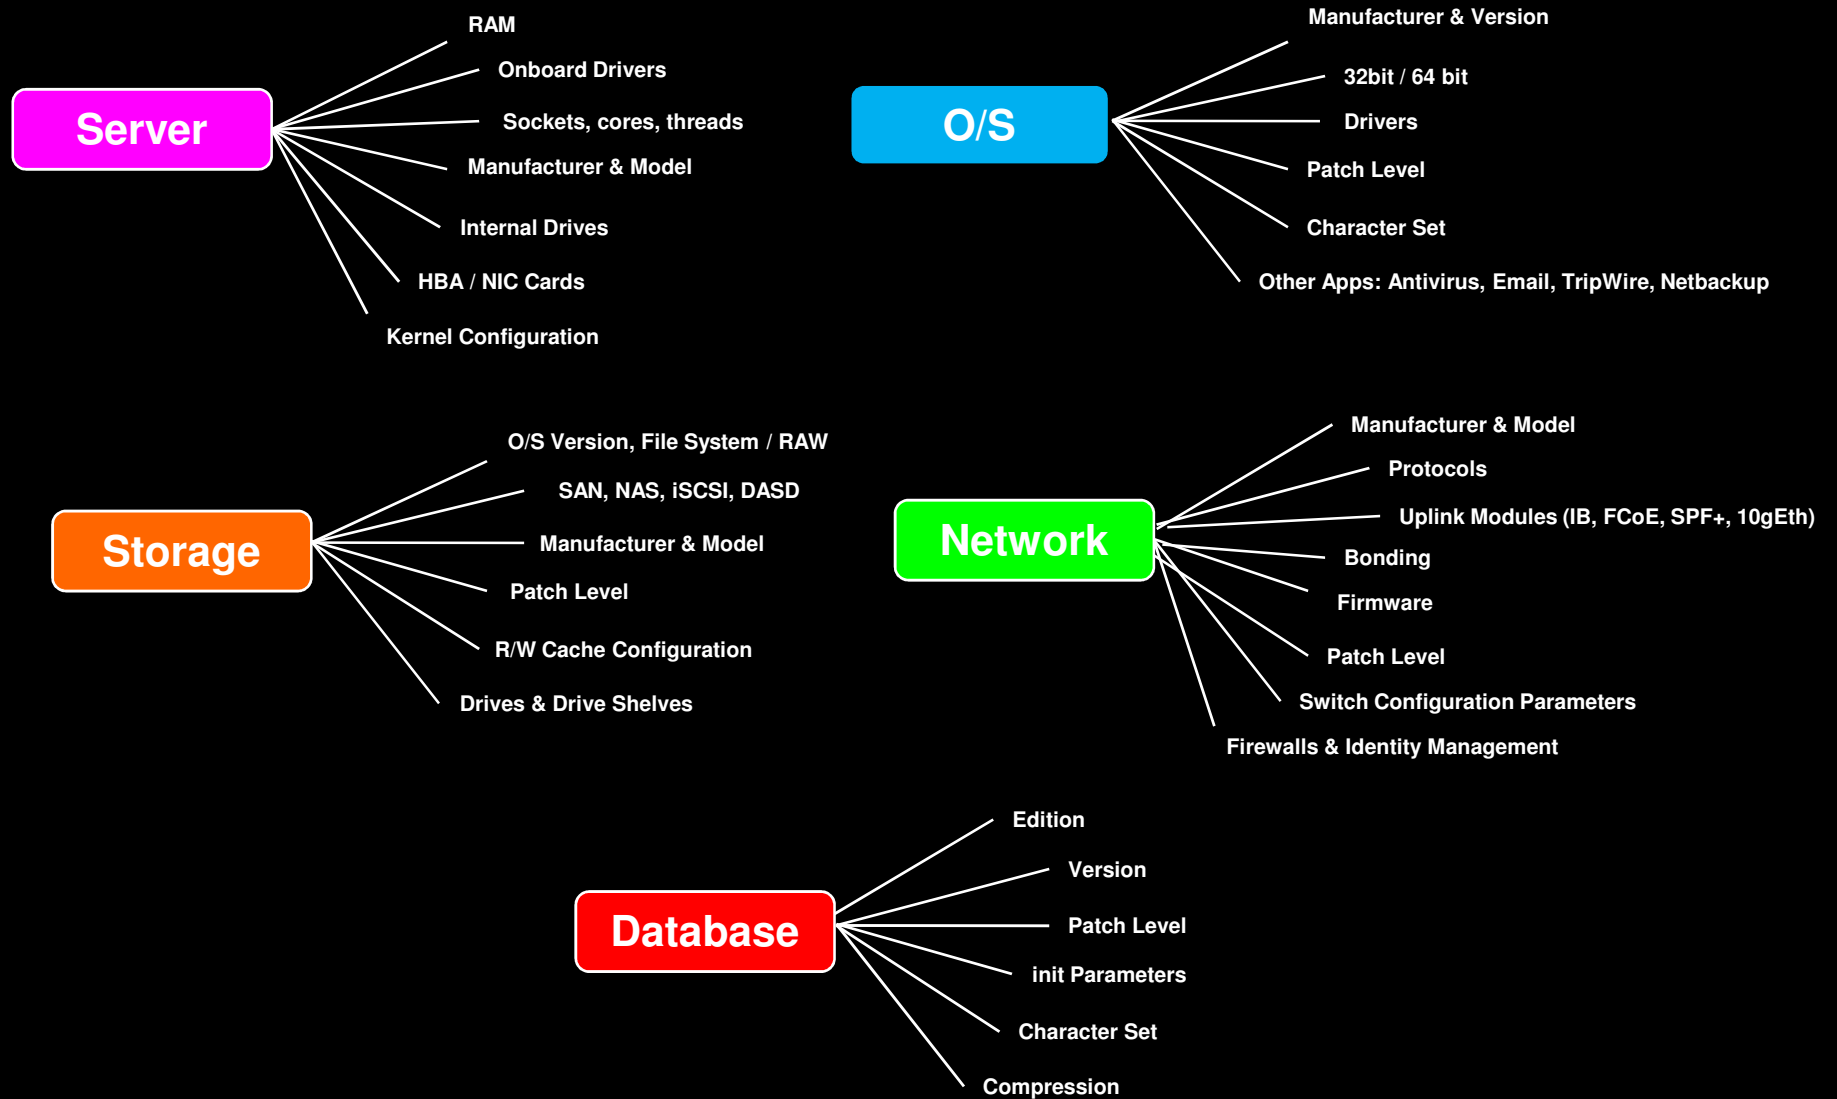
Server
RAM
Onboard Drivers
Sockets, cores, threads
Manufacturer & Model
Internal Drives
HBA / NIC Cards
Kernel Configuration

O/S
Manufacturer & Version
32bit / 64 bit
Drivers
Patch Level
Character Set
Other Apps: Antivirus, Email, TripWire, Netbackup

Storage
O/S Version, File System / RAW
SAN, NAS, iSCSI, DASD
Manufacturer & Model
Patch Level
R/W Cache Configuration
Drives & Drive Shelves

Network
Manufacturer & Model
Protocols
Uplink Modules (IB, FCoE, SPF+, 10gEth)
Bonding
Firmware
Patch Level
Switch Configuration Parameters
Firewalls & Identity Management

Database
Edition
Version
Patch Level
init Parameters
Character Set
Compression